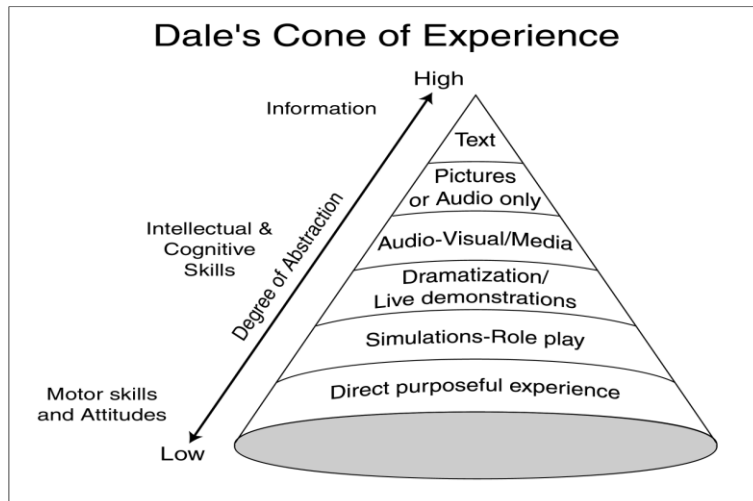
Dale's Cone of Experience

High

Information

Intellectual & Cognitive Skills

Motor skills and Attitudes

Degree of Abstraction

Low

Text

Pictures or Audio only

Audio-Visual/Media

Dramatization/ Live demonstrations

Simulations-Role play

Direct purposeful experience